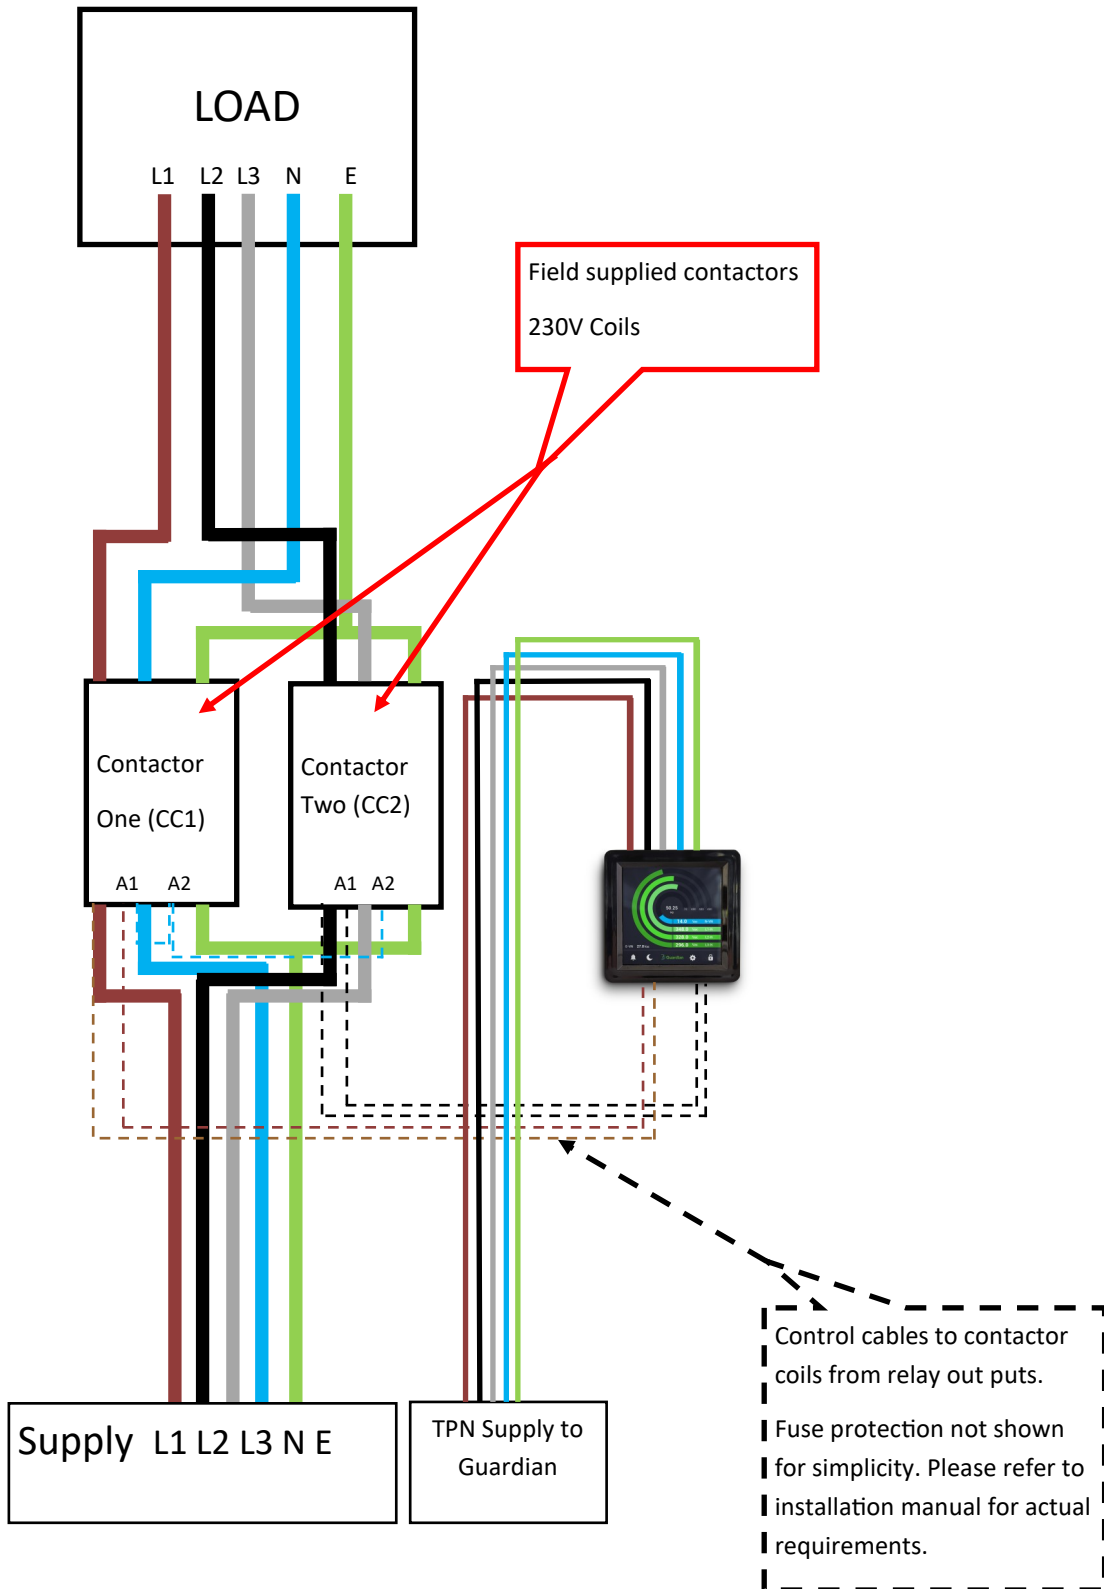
LOAD

L1 L2 L3 N E

Field supplied contactors

230V Coils

Contactor

One (CC1)

A1 A2

Contactor Two (CC2)

A1 A2

Control cables to contactor coils from relay out puts.

Fuse protection not shown for simplicity. Please refer to installation manual for actual requirements.

Supply L1 L2 L3 N E

TPN Supply to Guardian